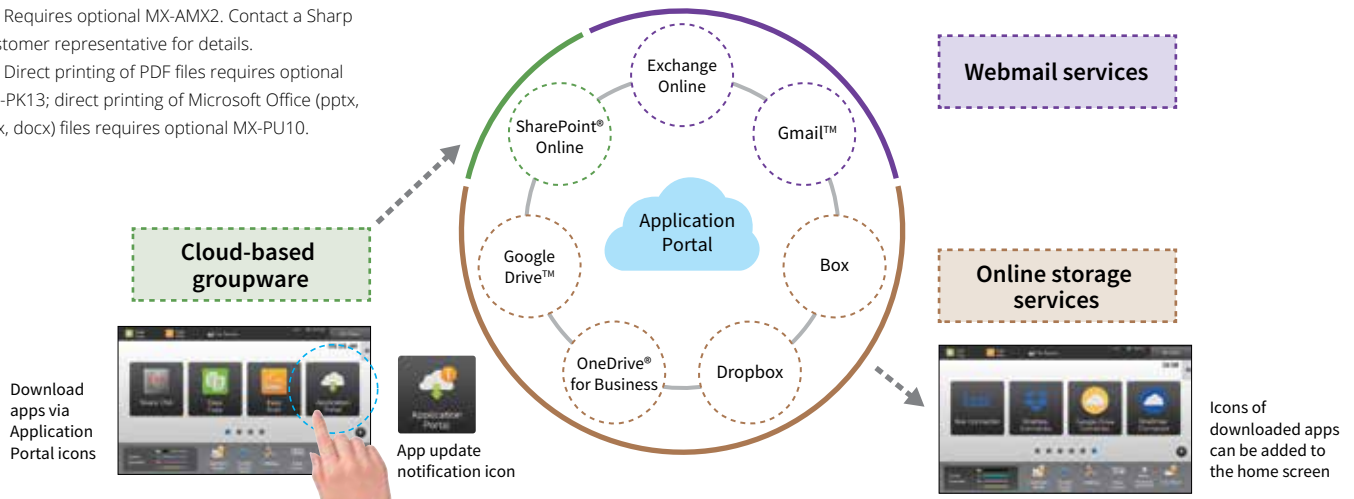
Requires optional MX-AMX2. Contact a Sharp stomer representative for details.

Direct printing of PDF files requires optional -PK13; direct printing of Microsoft Office (pptx, x, docx) files requires optional MX-PU10.

Exchange Online

Gmail™

SharePoint® Online

Webmail services

Application Portal

Cloud-based groupware

Google Drive™

Box

Online storage services

OneDrive® for Business

Dropbox

Download apps via Application Portal icons

Application Portal

App update notification icon

Icons of downloaded apps can be added to the home screen